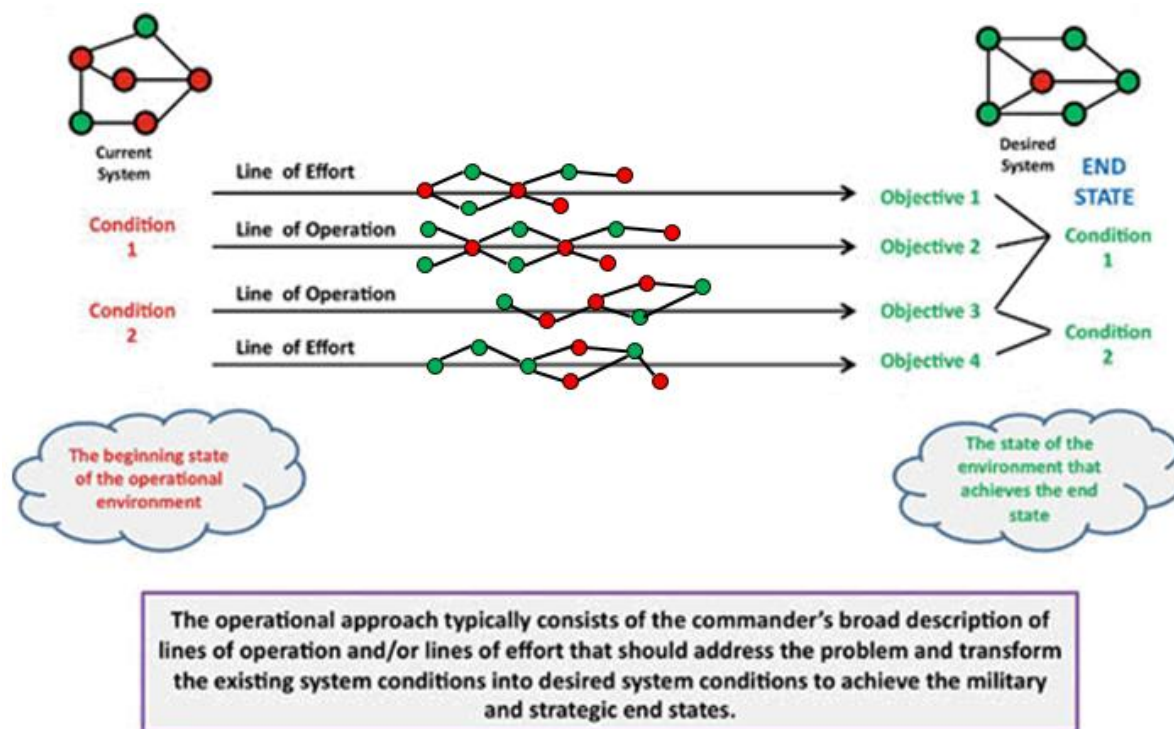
Current System

Desired System

END STATE

Line of Effort

Objective 1

Condition 1

Line of Operation

Objective 2

Condition 1

Condition 2

Line of Operation

Objective 3

Condition 2

Line of Effort

Objective 4

The beginning state of the operational environment

The state of the environment that achieves the end state

The operational approach typically consists of the commander's broad description of lines of operation and/or lines of effort that should address the problem and transform the existing system conditions into desired system conditions to achieve the military and strategic end states.